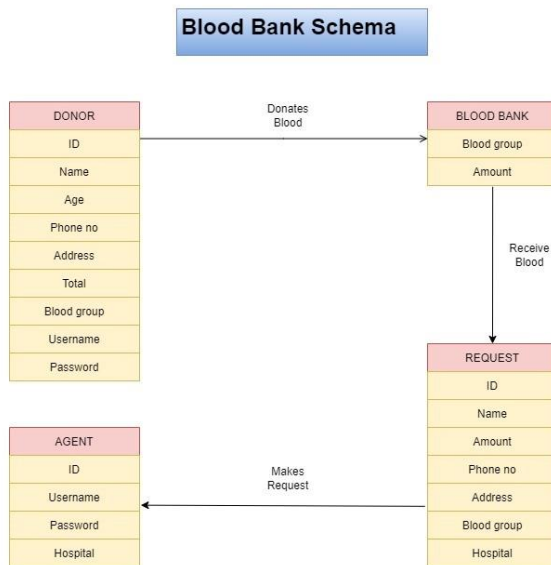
Blood Bank Schema

DONOR
ID
Name
Age
Phone no
Address
Total
Blood group
Username
Password

Donates Blood

BLOOD BANK
Blood group
Amount

Receive Blood

REQUEST
ID
Name
Amount
Phone no
Address
Blood group
Hospital

Makes Request

AGENT
ID
Username
Password
Hospital